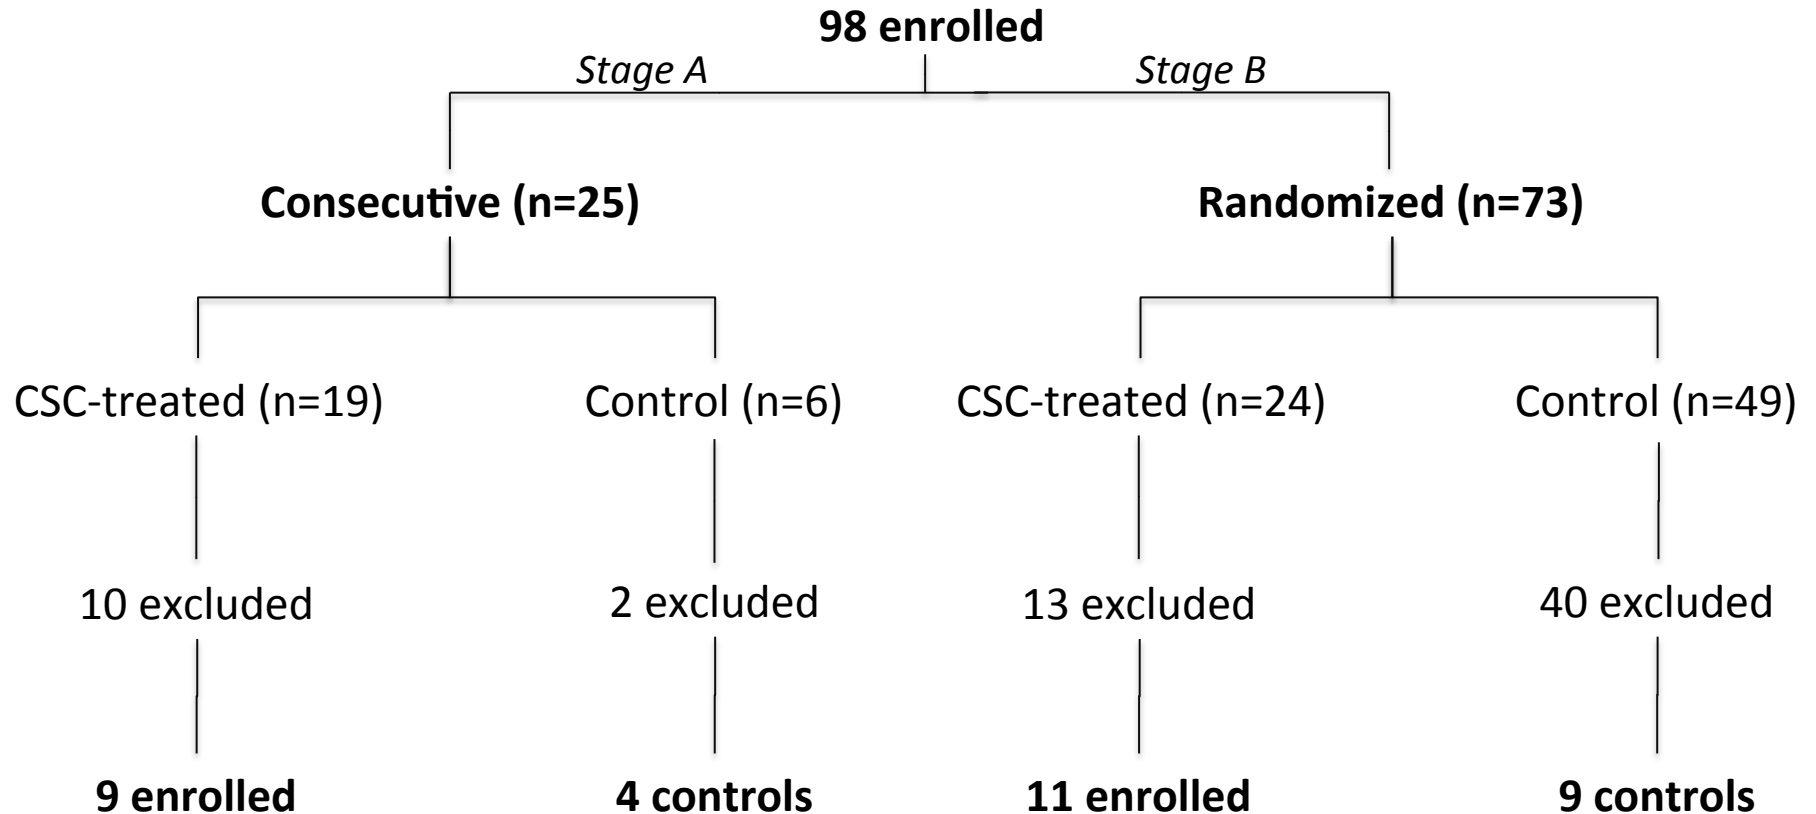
98 enrolled

Stage A

Stage B

Consecutive (n=25)

Randomized (n=73)

CSC-treated (n=19)

Control (n=6)

CSC-treated (n=24)

Control (n=49)

10 excluded

2 excluded

13 excluded

40 excluded

9 enrolled

4 controls

11 enrolled

9 controls